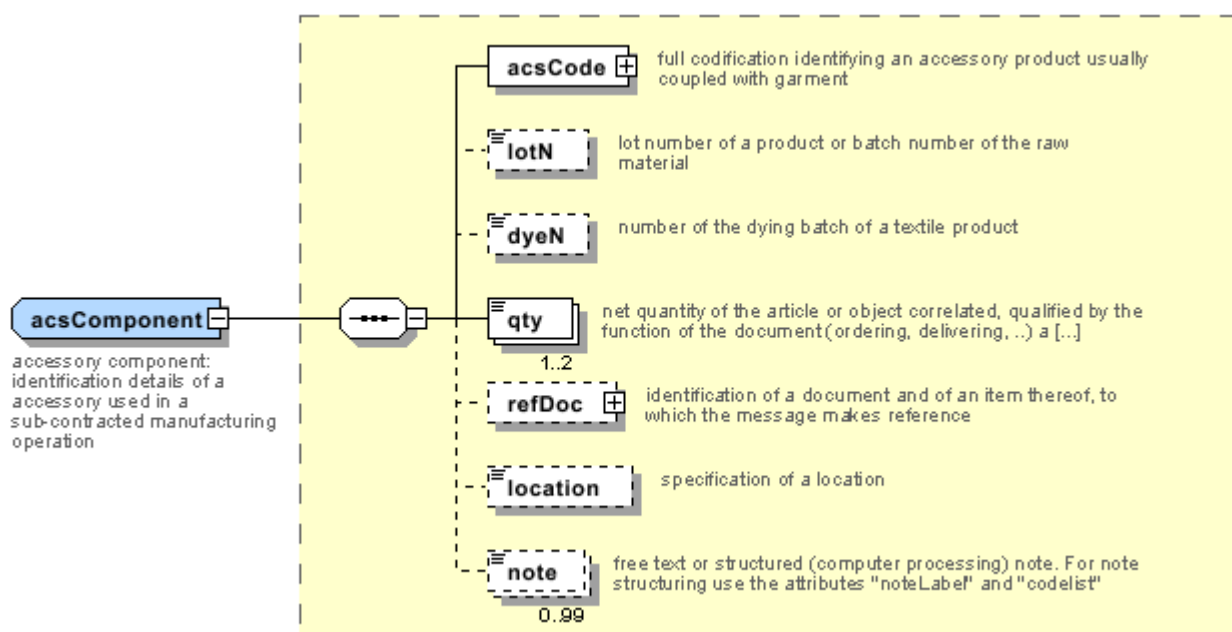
acsComponent

accessory component: identification details of a accessory used in a sub-contracted manufacturing operation

acsCode

full codification identifying an accessory product usually coupled with garment

lotN

lot number of a product or batch number of the raw material

dyeN

number of the dying batch of a textile product

qty

1..2

net quantity of the article or object correlated, qualified by the function of the document (ordering, delivering, ..) a [...]

refDoc

identification of a document and of an item thereof, to which the message makes reference

location

specification of a location

note

0..99

free text or structured (computer processing) note. For note structuring use the attributes "noteLabel" and "codelist"